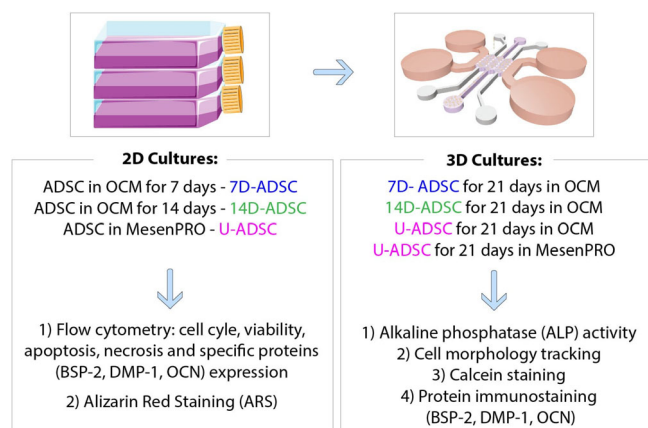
2D Cultures:

ADSC in OCM for 7 days - 7D-ADSC
ADSC in OCM for 14 days - 14D-ADSC
ADSC in MesenPRO - U-ADSC

1) Flow cytometry: cell cyle, viability, apoptosis, necrosis and specific proteins (BSP-2, DMP-1, OCN) expression

2) Alizarin Red Staining (ARS)

3D Cultures:

7D- ADSC for 21 days in OCM
14D-ADSC for 21 days in OCM
U-ADSC for 21 days in OCM
U-ADSC for 21 days in MesenPRO

1) Alkaline phosphatase (ALP) activity
2) Cell morphology tracking
3) Calcein staining
4) Protein immunostaining (BSP-2, DMP-1, OCN)